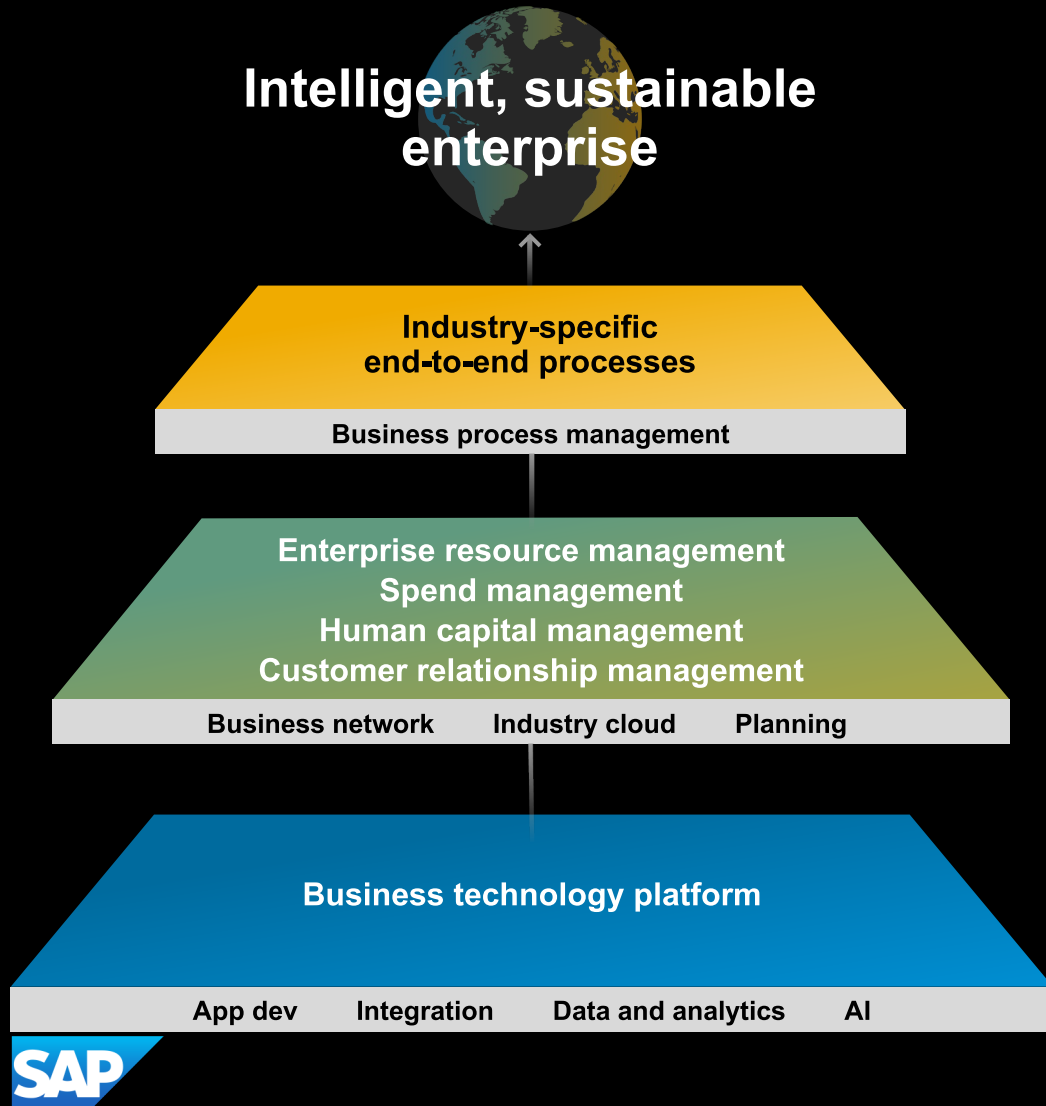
Intelligent, sustainable enterprise

Industry-specific end-to-end processes

Business process management

Enterprise resource management
Spend management
Human capital management
Customer relationship management

Business network Industry cloud Planning

Business technology platform

App dev Integration Data and analytics AI

SAP